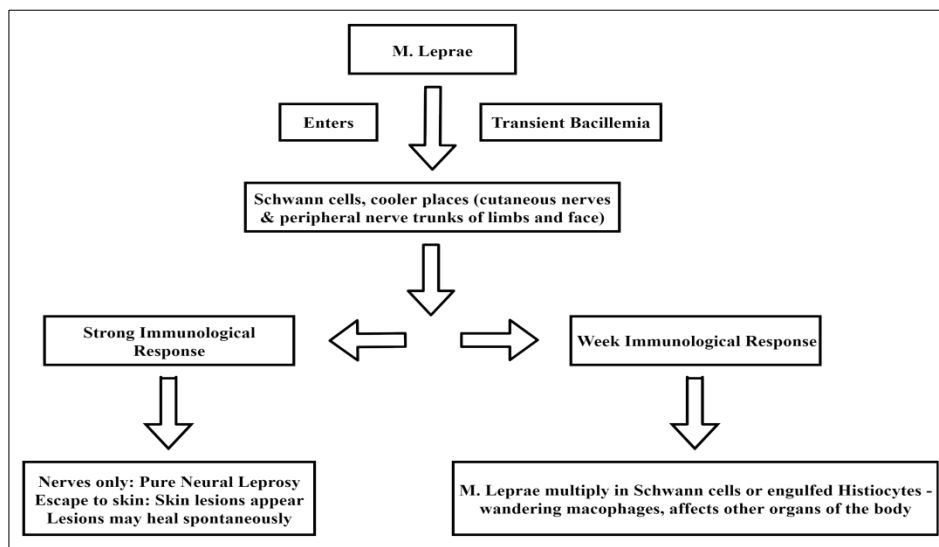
M. Leprae

Enters

Transient Bacillemia

Schwann cells, cooler places (cutaneous nerves & peripheral nerve trunks of limbs and face)

Strong Immunological Response

Week Immunological Response

Nerves only: Pure Neural Leprosy
Escape to skin: Skin lesions appear
Lesions may heal spontaneously

M. Leprae multiply in Schwann cells or engulfed Histiocytes - wandering macophages, affects other organs of the body